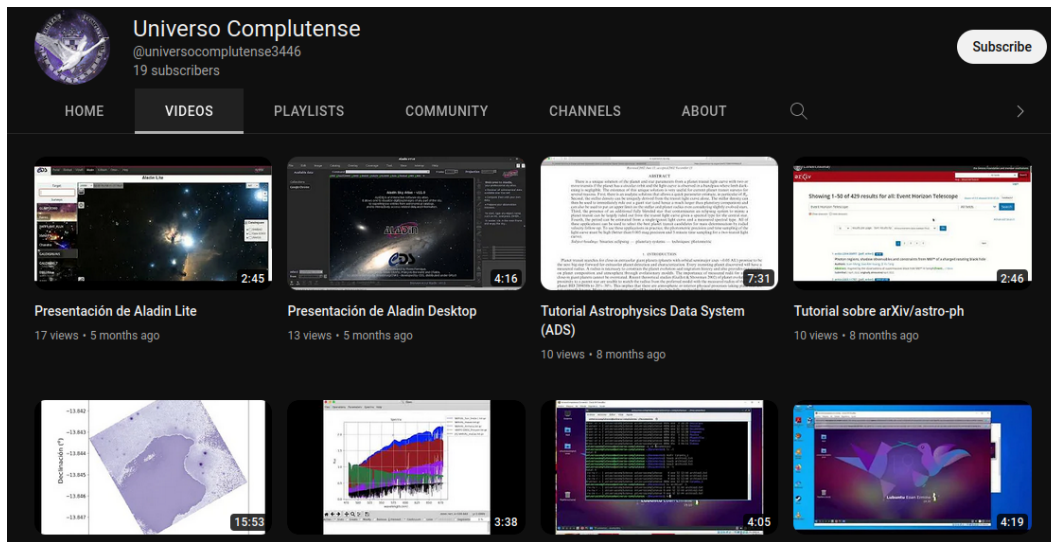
Universo Complutense
@universocomplutense3446
19 subscribers

Subscribe

HOME VIDEOS PLAYLISTS COMMUNITY CHANNELS ABOUT

Aladin Lite
2:45
Presentación de Aladin Lite
17 views • 5 months ago

ALADIN
4:16
Presentación de Aladin Desktop
13 views • 5 months ago

ABSTRACT
7:31
Tutorial Astrophysics Data System (ADS)
10 views • 8 months ago

arXiv
Showing 1–50 of 429 results for all: Event Horizon Telescope
2:46
Tutorial sobre arXiv/astro-ph
10 views • 8 months ago

Declinación (°)
−13.842
−13.843
−13.844
−13.845
−13.846
−13.847
15:53

3:38

4:05

4:19